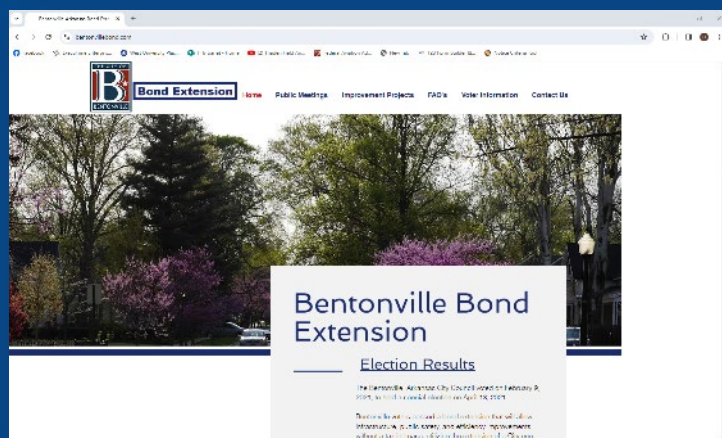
Bentonville Arkansas Bond Pro ×

bentonvillebond.com

Bond Extension

Home Public Meetings Improvement Projects FAQ's Voter Information Contact Us

Bentonville Bond Extension

Election Results

The Bentonville, Arkansas City Council voted on February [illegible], 2019, to hold a special election on April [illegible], 2019

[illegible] infrastructure, public safety, and efficiency improvements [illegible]